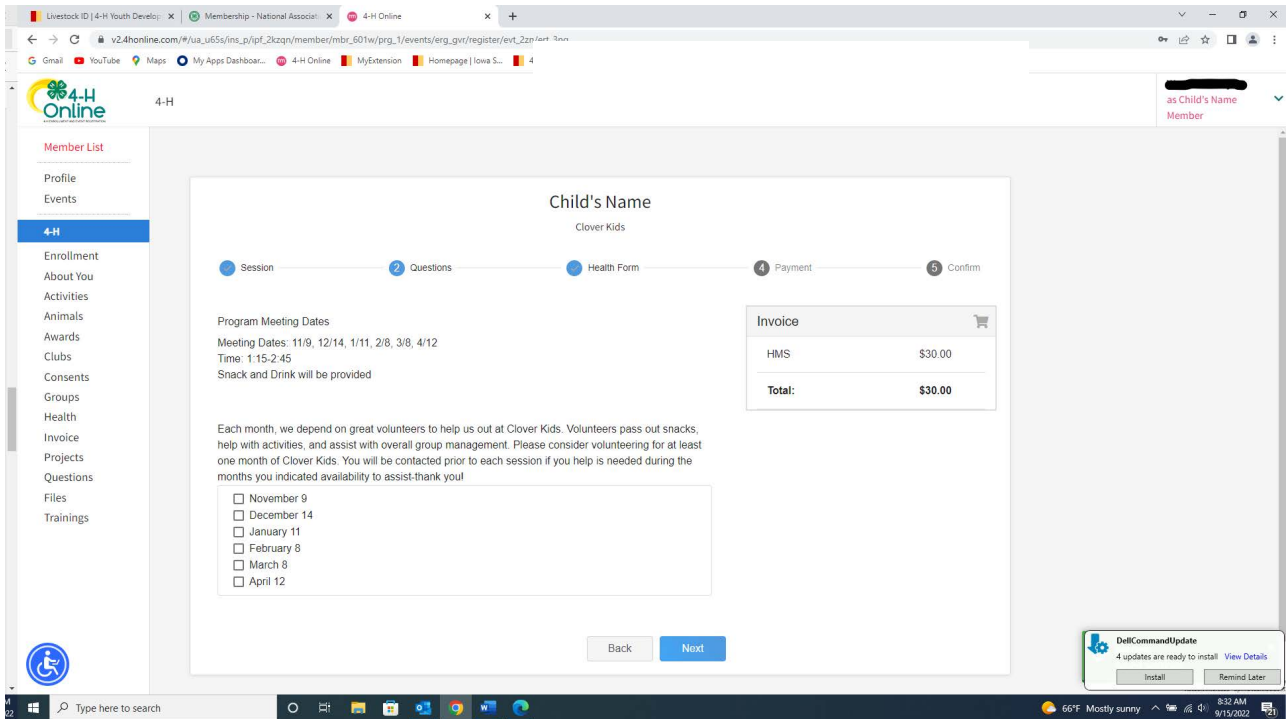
Livestock ID | 4-H Youth Develop × Membership - National Associati × 4-H Online × +

v2.4honline.com/#/ua_u65s/ins_p/ipf_2kzqn/member/mbr_601w/prg_1/events/erg_gvr/register/evt_2zn/ert_3og

Gmail YouTube Maps My Apps Dashboar... 4-H Online MyExtension Homepage | Iowa S... 4

4-H Online

4-H

as Child's Name
Member

Member List

Profile
Events

4-H

Enrollment
About You
Activities
Animals
Awards
Clubs
Consents
Groups
Health
Invoice
Projects
Questions
Files
Trainings

Child's Name

Clover Kids

Session 2 Questions Health Form 4 Payment 5 Confirm

Program Meeting Dates

Meeting Dates: 11/9, 12/14, 1/11, 2/8, 3/8, 4/12
Time: 1:15-2:45
Snack and Drink will be provided

Each month, we depend on great volunteers to help us out at Clover Kids. Volunteers pass out snacks, help with activities, and assist with overall group management. Please consider volunteering for at least one month of Clover Kids. You will be contacted prior to each session if you help is needed during the months you indicated availability to assist-thank you!

November 9
December 14
January 11
February 8
March 8
April 12

Invoice

| HMS | $30.00 |
|---|---|
| Total: | $30.00 |

Back Next

DellCommandUpdate
4 updates are ready to install View Details
Install Remind Later

Type here to search

66°F Mostly sunny 8:32 AM 9/15/2022 21